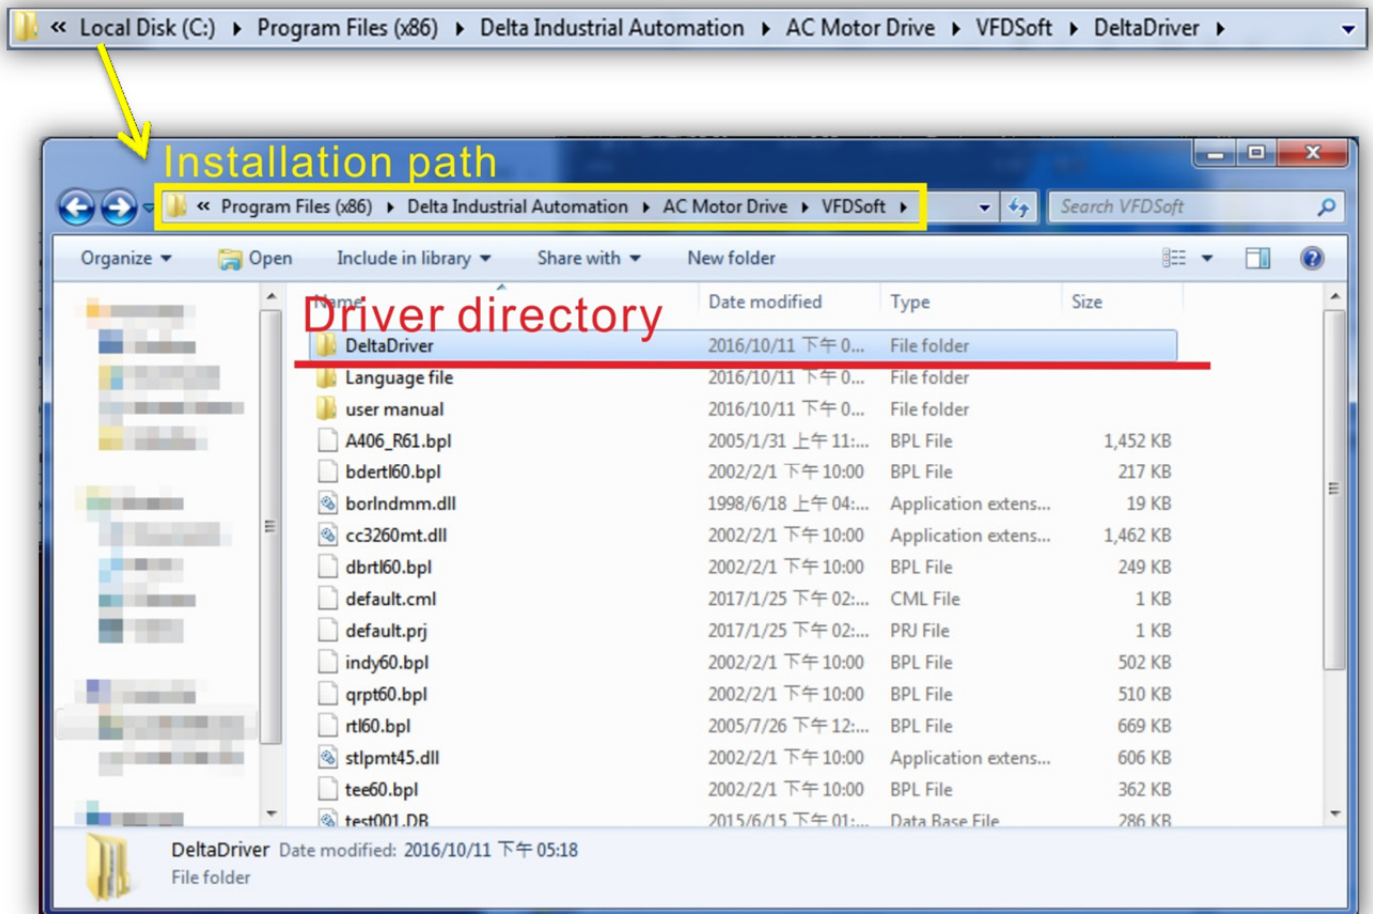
« Local Disk (C:) ▸ Program Files (x86) ▸ Delta Industrial Automation ▸ AC Motor Drive ▸ VFDSoft ▸ DeltaDriver ▸

Installation path

« Program Files (x86) ▸ Delta Industrial Automation ▸ AC Motor Drive ▸ VFDSoft ▸

Search VFDSoft

Organize ▾ Open Include in library ▾ Share with ▾ New folder

Driver directory

| Name | Date modified | Type | Size |
|---|---|---|---|
| DeltaDriver | 2016/10/11 下午 0... | File folder | |
| Language file | 2016/10/11 下午 0... | File folder | |
| user manual | 2016/10/11 下午 0... | File folder | |
| A406_R61.bpl | 2005/1/31 上午 11:... | BPL File | 1,452 KB |
| bdertl60.bpl | 2002/2/1 下午 10:00 | BPL File | 217 KB |
| borlndmm.dll | 1998/6/18 上午 04:... | Application extens... | 19 KB |
| cc3260mt.dll | 2002/2/1 下午 10:00 | Application extens... | 1,462 KB |
| dbrtl60.bpl | 2002/2/1 下午 10:00 | BPL File | 249 KB |
| default.cml | 2017/1/25 下午 02:... | CML File | 1 KB |
| default.prj | 2017/1/25 下午 02:... | PRJ File | 1 KB |
| indy60.bpl | 2002/2/1 下午 10:00 | BPL File | 502 KB |
| qrpt60.bpl | 2002/2/1 下午 10:00 | BPL File | 510 KB |
| rtl60.bpl | 2005/7/26 下午 12:... | BPL File | 669 KB |
| stlpmt45.dll | 2002/2/1 下午 10:00 | Application extens... | 606 KB |
| tee60.bpl | 2002/2/1 下午 10:00 | BPL File | 362 KB |
| test001.DB | 2015/6/15 下午 01:... | Data Base File | 286 KB |

DeltaDriver Date modified: 2016/10/11 下午 05:18
File folder